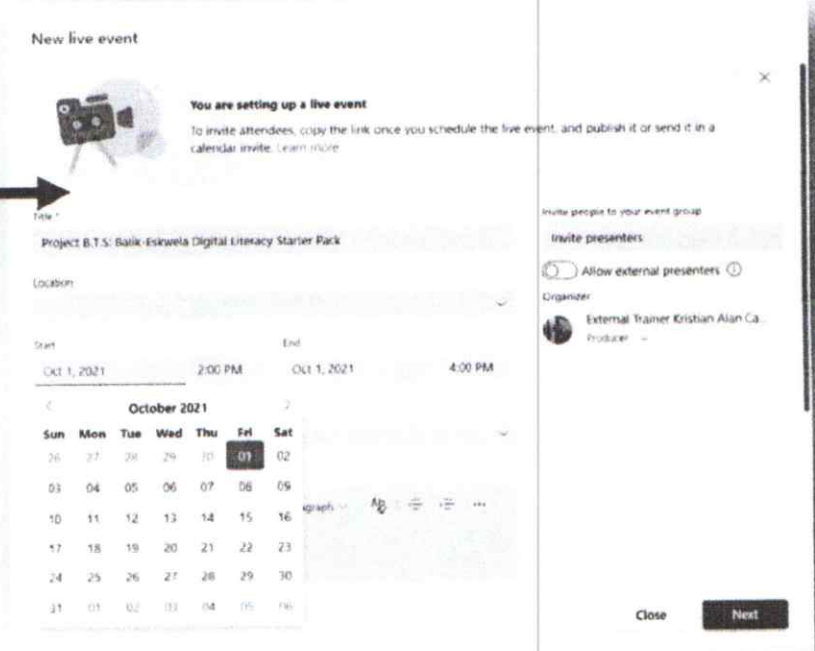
New live event

You are setting up a live event

To invite attendees, copy the link once you schedule the live event, and publish it or send it in a calendar invite. Learn more

Title *

Project B.T.S: Balik-Eskwela Digital Literacy Starter Pack

Location

Start

Oct 1, 2021 2:00 PM

End

Oct 1, 2021 4:00 PM

October 2021

| Sun | Mon | Tue | Wed | Thu | Fri | Sat |
|---|---|---|---|---|---|---|
| 26 | 27 | 28 | 29 | 30 | 01 | 02 |
| 03 | 04 | 05 | 06 | 07 | 08 | 09 |
| 10 | 11 | 12 | 13 | 14 | 15 | 16 |
| 17 | 18 | 19 | 20 | 21 | 22 | 23 |
| 24 | 25 | 26 | 27 | 28 | 29 | 30 |
| 31 | 01 | 02 | 03 | 04 | 05 | 06 |

graph

Invite people to your event group

Invite presenters

Allow external presenters

Organizer

External Trainer Kristian Alan Ca...

Producer

Close

Next